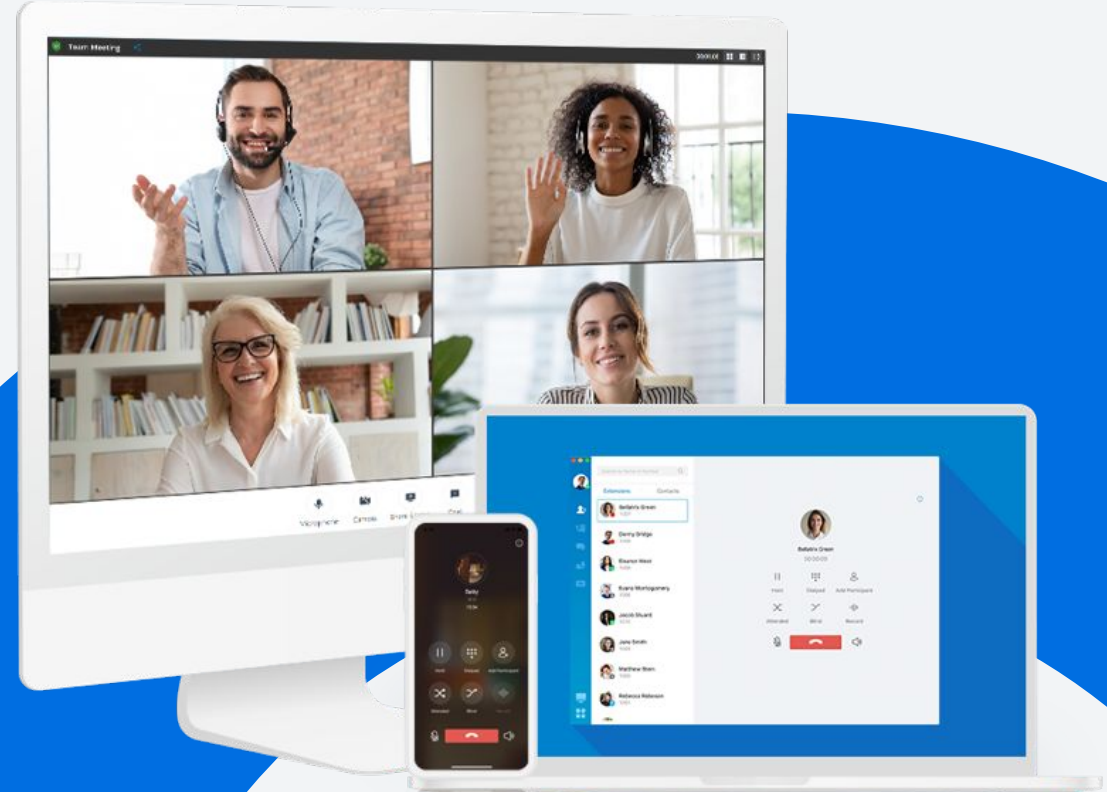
Team Meeting

Microphone
Camera
Share Screen
Chat

Extensions
Contacts
Bellatrix Green
Danny Bridge
Eleanor Ward
Evans Montgomery
Jacob Stuart
Jane Smith
Matthew Beer
Rebecca Robinson

Bellatrix Green
00:00:05
Hold
Dialpad
Add Participant
Attended
Blind
Record

Darby
Hold
Dialpad
Add Participant
Attended
Blind